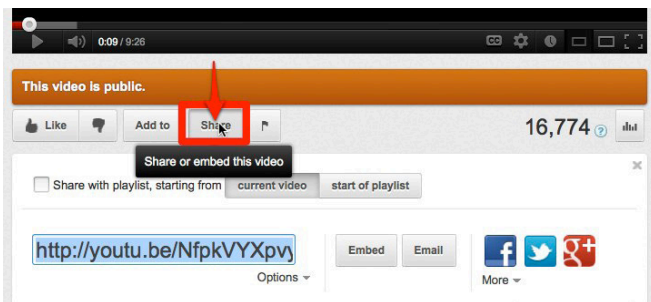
0:09 / 9:26

This video is public.

Like

Add to

Share

16,774

Share or embed this video

Share with playlist, starting from current video start of playlist

http://youtu.be/NfpkVYXpvy

Options

Embed

Email

More